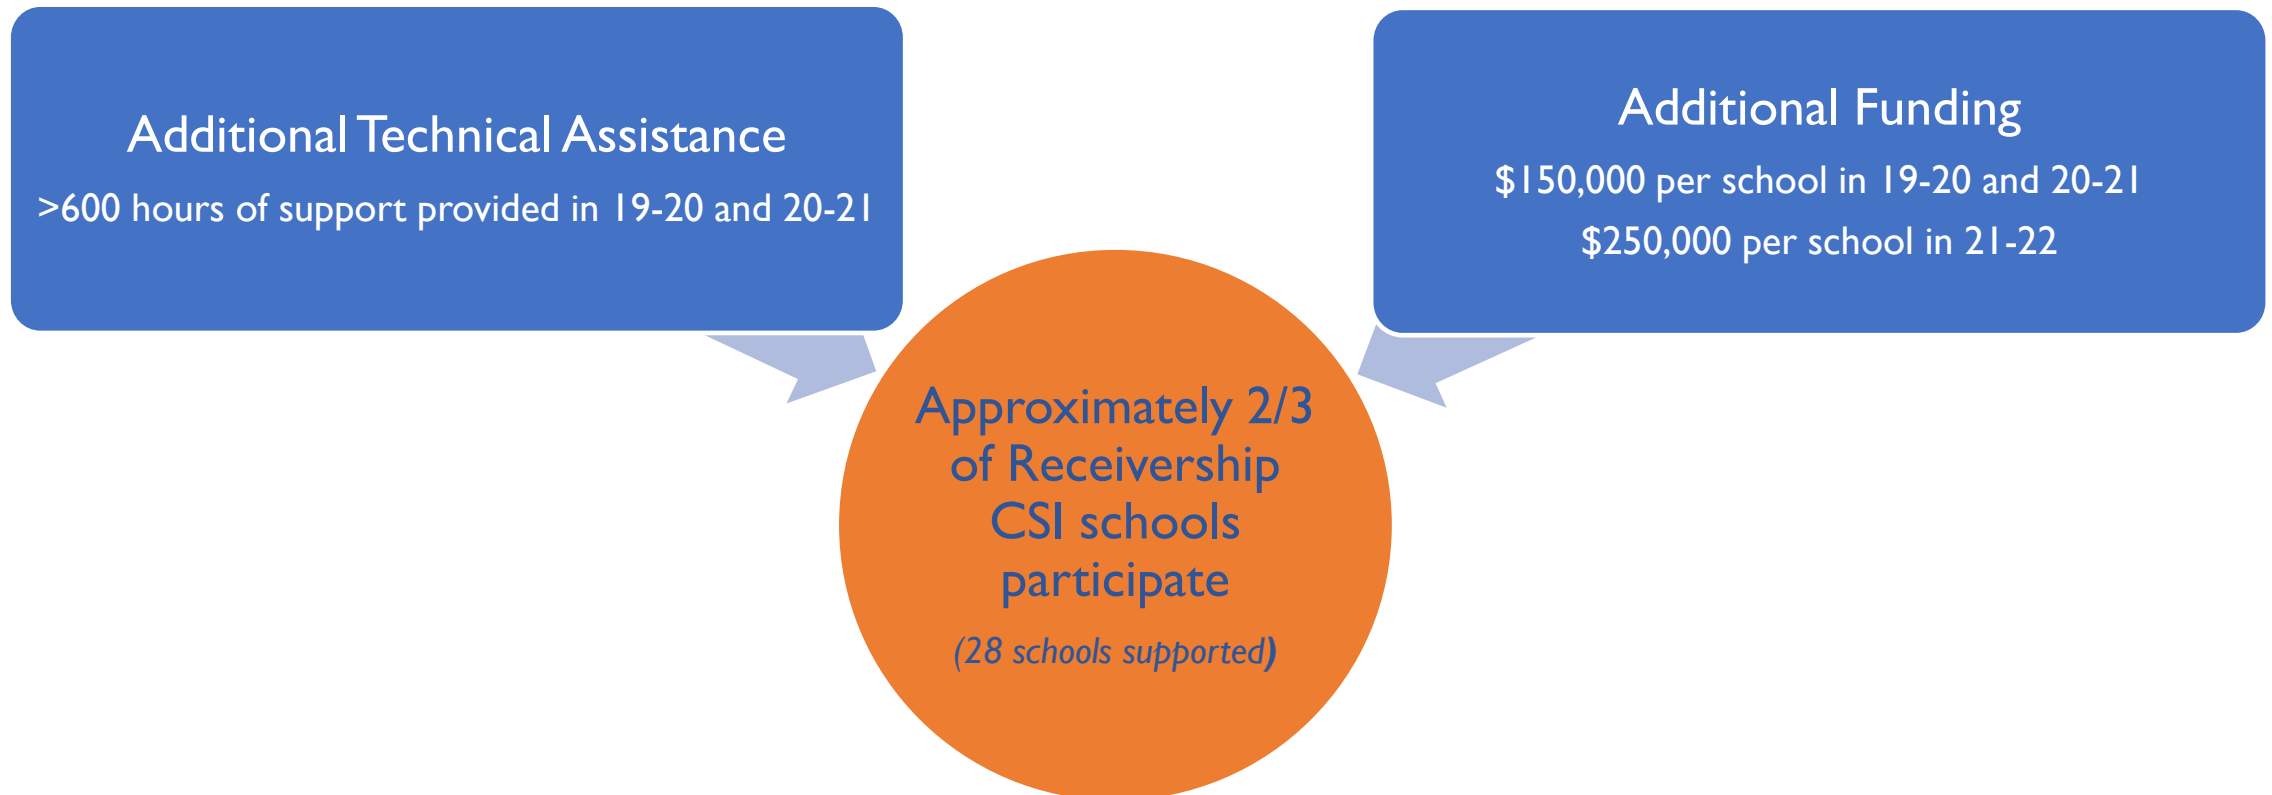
Additional Technical Assistance

>600 hours of support provided in 19-20 and 20-21

Additional Funding

$150,000 per school in 19-20 and 20-21

$250,000 per school in 21-22

Approximately 2/3 of Receivership CSI schools participate

(28 schools supported)